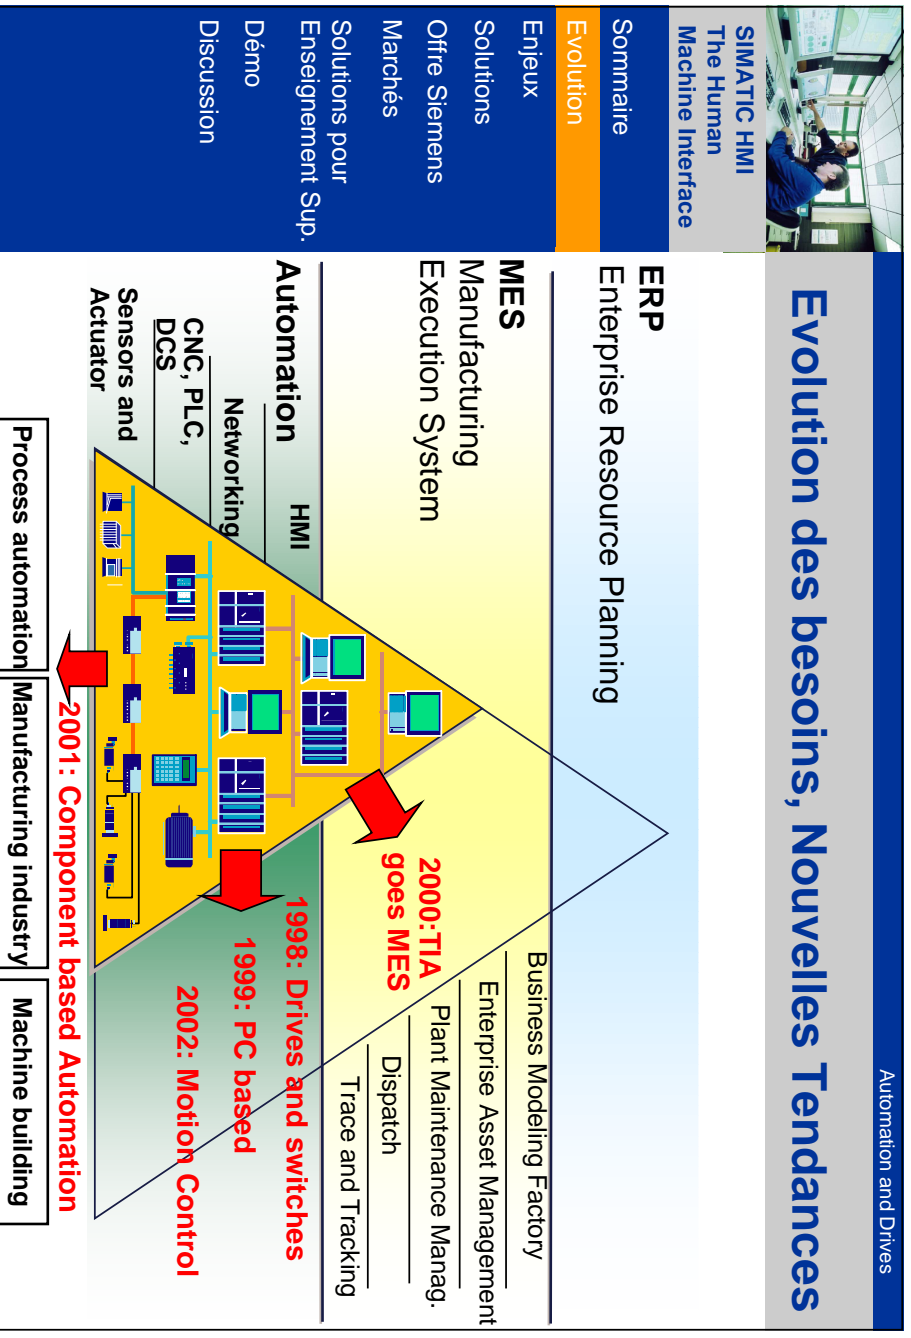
SIMATIC HMI
The Human
Machine Interface

Sommaire
Evolution
Enjeux
Solutions
Offre Siemens
Marchés
Solutions pour
Enseignement Sup.
Démo
Discussion

Automation and Drives

Evolution des besoins, Nouvelles Tendances

ERP
Enterprise Resource Planning

MES
Manufacturing
Execution System

Automation

HMI

Networking

CNC, PLC,
DCS

Sensors and
Actuator

Business Modeling Factory
Enterprise Asset Management
Plant Maintenance Manag.
Dispatch
Trace and Tracking

2000:TIA
goes MES

1998: Drives and switches
1999: PC based
2002: Motion Control
2001: Component based Automation

Process automation
Manufacturing industry
Machine building